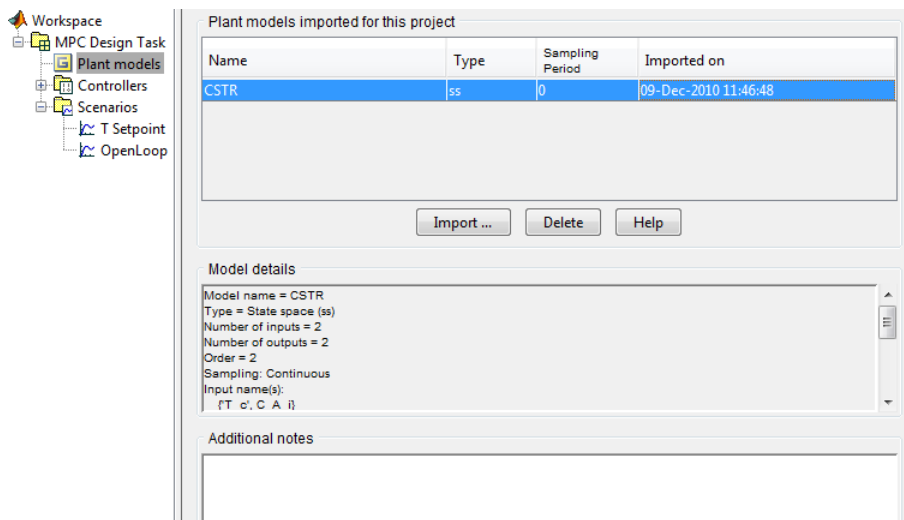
Workspace
MPC Design Task
Plant models
Controllers
Scenarios
T Setpoint
OpenLoop

Plant models imported for this project

| Name | Type | Sampling Period | Imported on |
|---|---|---|---|
| CSTR | ss | 0 | 09-Dec-2010 11:46:48 |

Import ... Delete Help

Model details

Model name = CSTR
Type = State space (ss)
Number of inputs = 2
Number of outputs = 2
Order = 2
Sampling: Continuous
Input name(s):
{'T c', C A i}

Additional notes